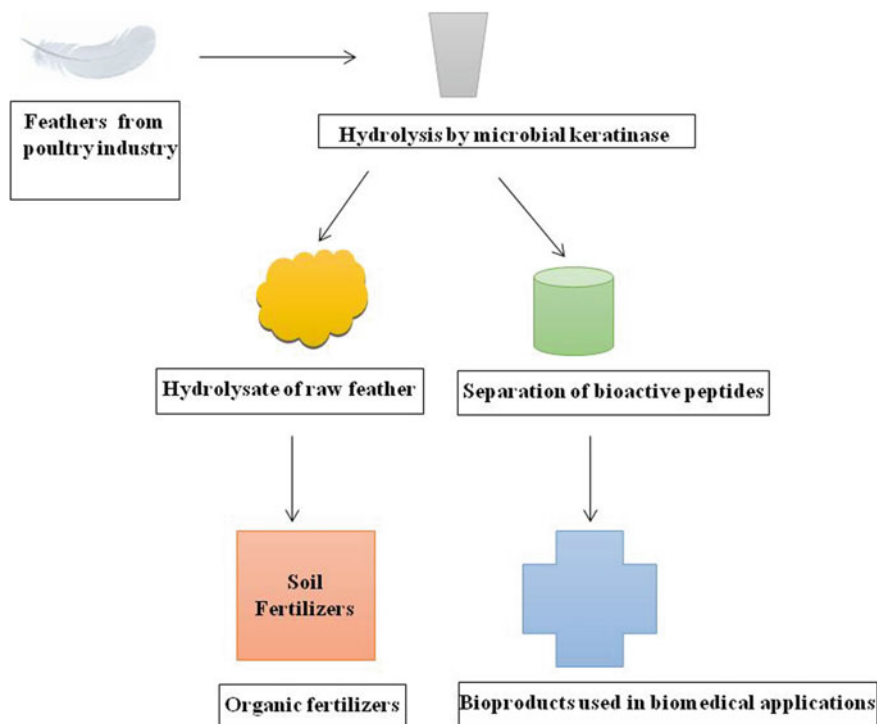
Feathers from poultry industry

Hydrolysis by microbial keratinase

Hydrolysate of raw feather

Separation of bioactive peptides

Soil Fertilizers

Organic fertilizers

Bioproducts used in biomedical applications